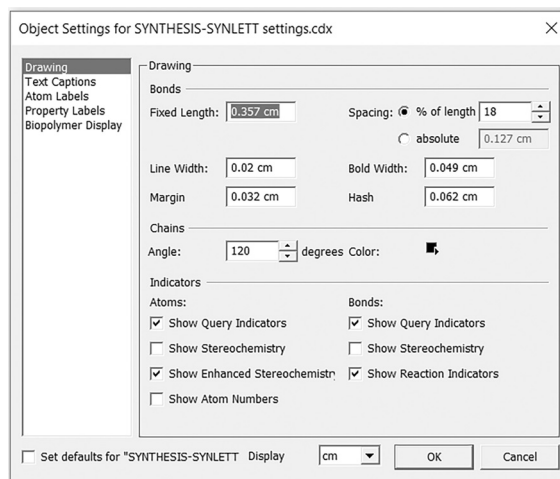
Object Settings for SYNTHESIS-SYNLETT settings.cdx

×

Drawing
Text Captions
Atom Labels
Property Labels
Biopolymer Display

Drawing

Bonds

Fixed Length: 0.357 cm

Spacing: % of length 18

absolute 0.127 cm

Line Width: 0.02 cm

Bold Width: 0.049 cm

Margin 0.032 cm

Hash 0.062 cm

Chains

Angle: 120 degrees

Color:

Indicators

Atoms:

Show Query Indicators

Show Stereochemistry

Show Enhanced Stereochemistry

Show Atom Numbers

Bonds:

Show Query Indicators

Show Stereochemistry

Show Reaction Indicators

Set defaults for "SYNTHESIS-SYNLETT

Display cm

OK

Cancel